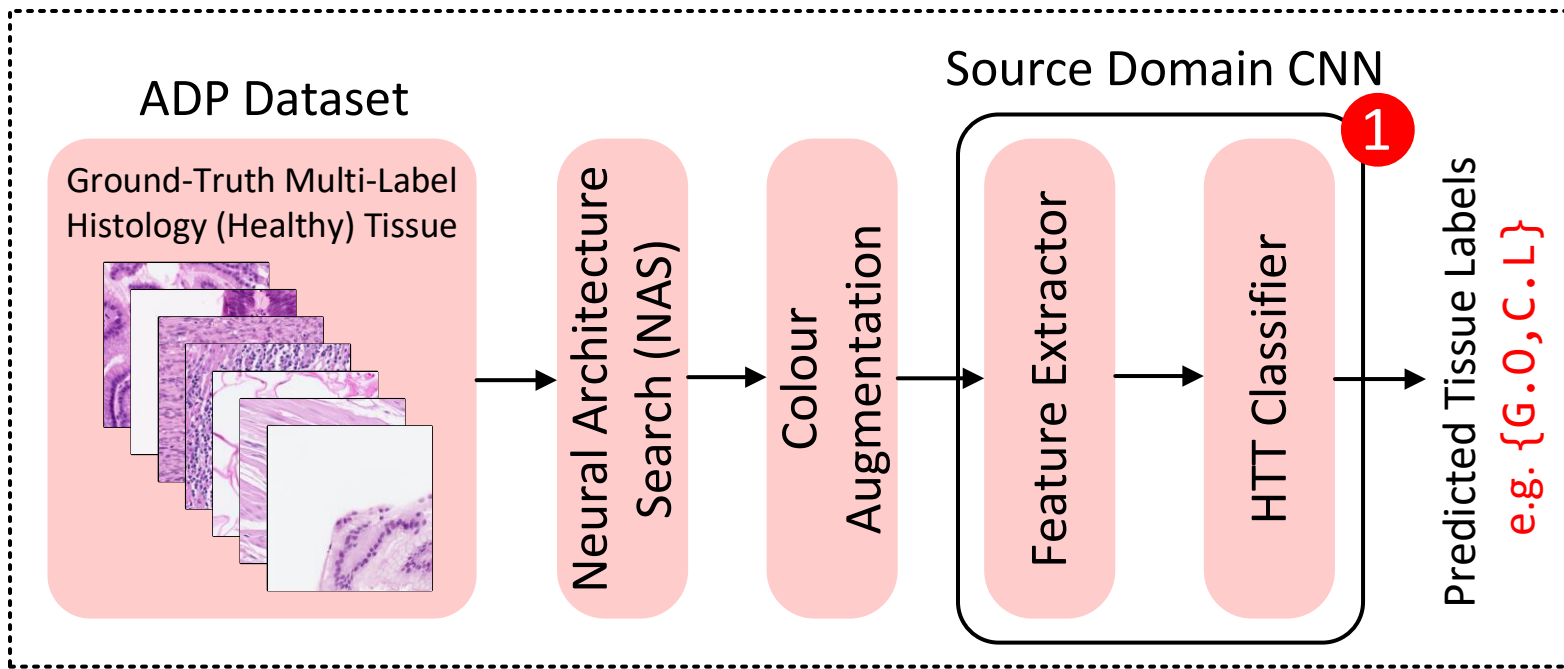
ADP Dataset

Ground-Truth Multi-Label Histology (Healthy) Tissue

Neural Architecture Search (NAS)

Colour Augmentation

Source Domain CNN

1

Feature Extractor

HTT Classifier

Predicted Tissue Labels e.g. {G.O, C.L}